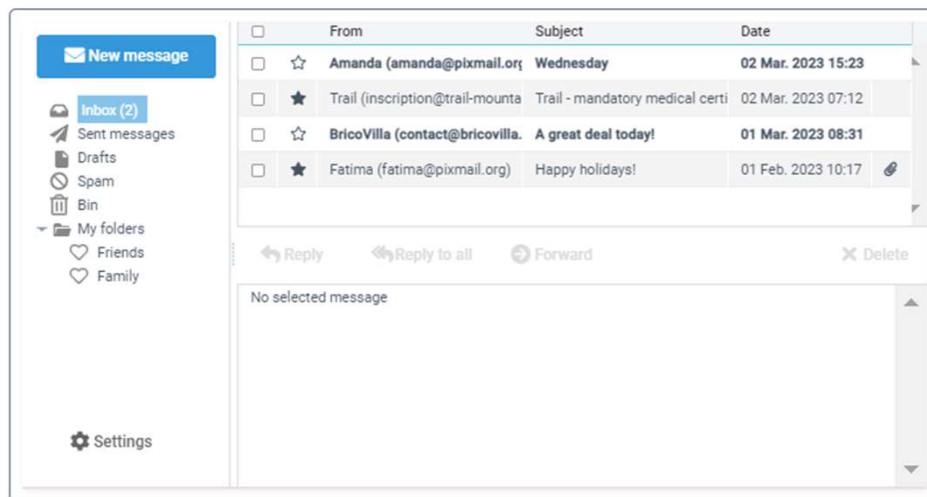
New message

Inbox (2)
Sent messages
Drafts
Spam
Bin
My folders
Friends
Family

Settings

| | | From | Subject | Date |
|---|---|---|---|---|
| | | Amanda (amanda@pixmail.org | Wednesday | 02 Mar. 2023 15:23 |
| | | Trail (inscription@trail-mounta | Trail - mandatory medical certi | 02 Mar. 2023 07:12 |
| | | BricoVilla (contact@bricovilla. | A great deal today! | 01 Mar. 2023 08:31 |
| | | Fatima (fatima@pixmail.org) | Happy holidays! | 01 Feb. 2023 10:17 |

Reply Reply to all Forward Delete

No selected message